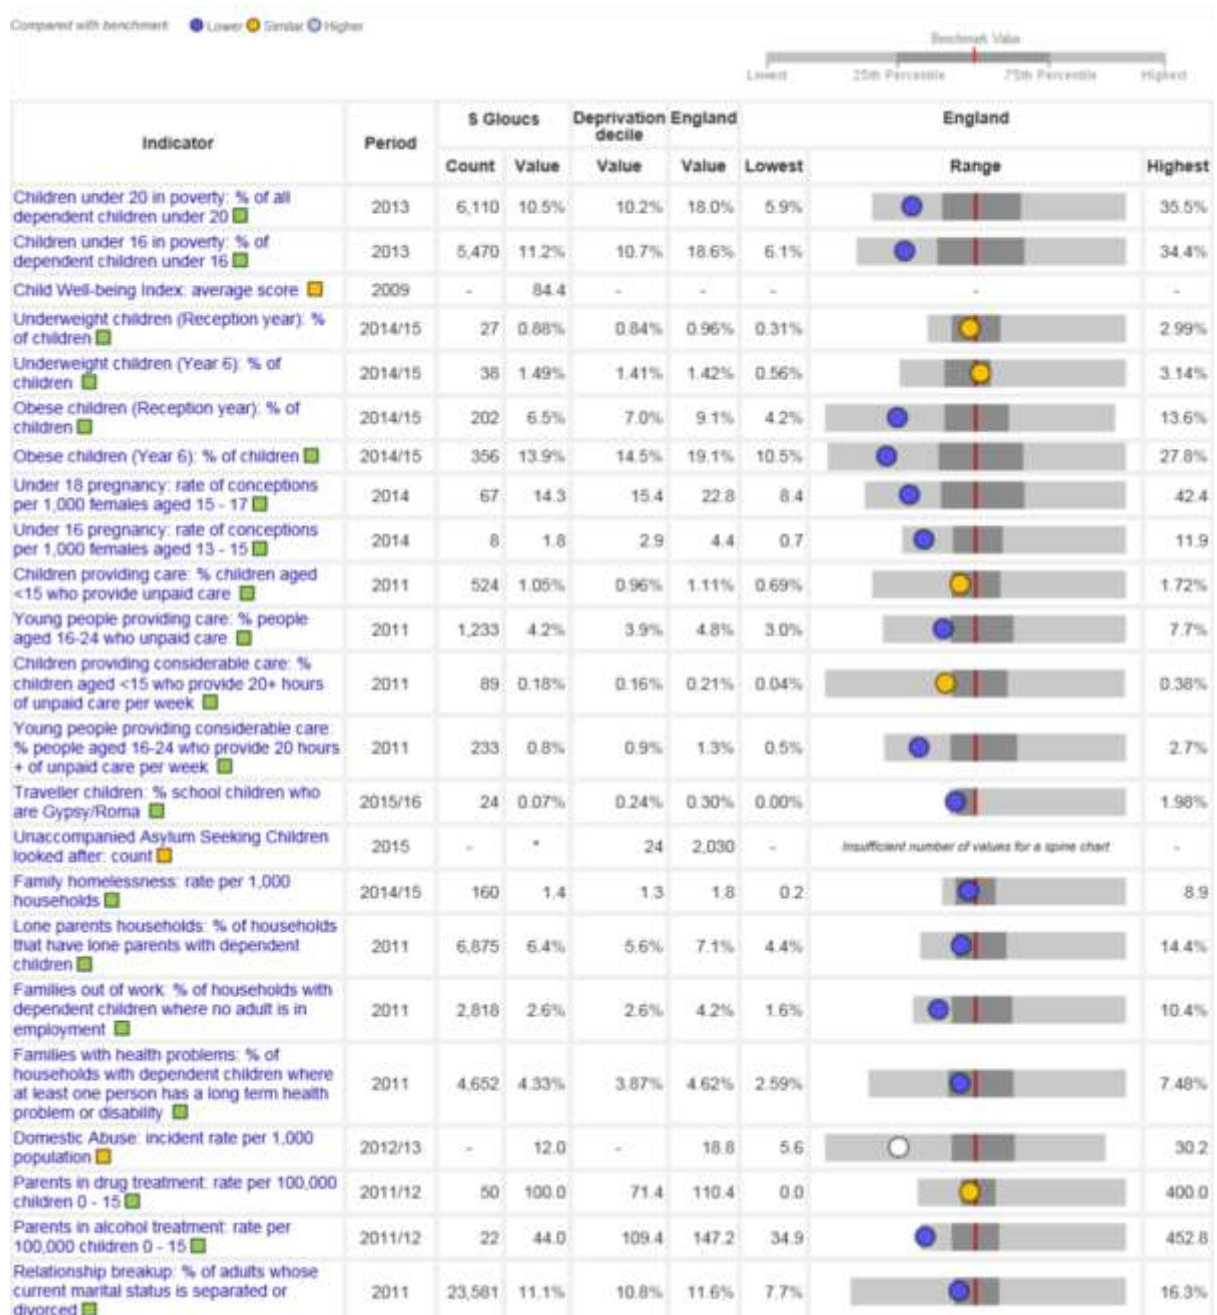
Compared with benchmark: Lower Similar Higher

Benchmark Value
Lowest 25th Percentile 75th Percentile Highest

| Indicator | Period | S Gloucs Count | S Gloucs Value | Deprivation decile Value | England Value | England Lowest | England Range | England Highest |
|---|---|---|---|---|---|---|---|---|
| Children under 20 in poverty: % of all dependent children under 20 | 2013 | 6,110 | 10.5% | 10.2% | 18.0% | 5.9% | | 35.5% |
| Children under 16 in poverty: % of dependent children under 16 | 2013 | 5,470 | 11.2% | 10.7% | 18.6% | 6.1% | | 34.4% |
| Child Well-being Index: average score | 2009 | - | 84.4 | - | - | - | - | - |
| Underweight children (Reception year): % of children | 2014/15 | 27 | 0.88% | 0.84% | 0.96% | 0.31% | | 2.99% |
| Underweight children (Year 6): % of children | 2014/15 | 38 | 1.49% | 1.41% | 1.42% | 0.56% | | 3.14% |
| Obese children (Reception year): % of children | 2014/15 | 202 | 6.5% | 7.0% | 9.1% | 4.2% | | 13.6% |
| Obese children (Year 6): % of children | 2014/15 | 356 | 13.9% | 14.5% | 19.1% | 10.5% | | 27.8% |
| Under 18 pregnancy: rate of conceptions per 1,000 females aged 15 - 17 | 2014 | 67 | 14.3 | 15.4 | 22.8 | 8.4 | | 42.4 |
| Under 16 pregnancy: rate of conceptions per 1,000 females aged 13 - 15 | 2014 | 8 | 1.8 | 2.9 | 4.4 | 0.7 | | 11.9 |
| Children providing care: % children aged <15 who provide unpaid care | 2011 | 524 | 1.05% | 0.96% | 1.11% | 0.69% | | 1.72% |
| Young people providing care: % people aged 16-24 who unpaid care | 2011 | 1,233 | 4.2% | 3.9% | 4.8% | 3.0% | | 7.7% |
| Children providing considerable care: % children aged <15 who provide 20+ hours of unpaid care per week | 2011 | 89 | 0.18% | 0.16% | 0.21% | 0.04% | | 0.38% |
| Young people providing considerable care: % people aged 16-24 who provide 20 hours + of unpaid care per week | 2011 | 233 | 0.8% | 0.9% | 1.3% | 0.5% | | 2.7% |
| Traveller children: % school children who are Gypsy/Roma | 2015/16 | 24 | 0.07% | 0.24% | 0.30% | 0.00% | | 1.98% |
| Unaccompanied Asylum Seeking Children looked after: count | 2015 | - | * | 24 | 2,030 | - | Insufficient number of values for a spine chart | - |
| Family homelessness: rate per 1,000 households | 2014/15 | 160 | 1.4 | 1.3 | 1.8 | 0.2 | | 8.9 |
| Lone parents households: % of households that have lone parents with dependent children | 2011 | 6,875 | 6.4% | 5.6% | 7.1% | 4.4% | | 14.4% |
| Families out of work: % of households with dependent children where no adult is in employment | 2011 | 2,818 | 2.6% | 2.6% | 4.2% | 1.6% | | 10.4% |
| Families with health problems: % of households with dependent children where at least one person has a long term health problem or disability | 2011 | 4,652 | 4.33% | 3.87% | 4.62% | 2.59% | | 7.48% |
| Domestic Abuse: incident rate per 1,000 population | 2012/13 | - | 12.0 | - | 18.8 | 5.6 | | 30.2 |
| Parents in drug treatment: rate per 100,000 children 0 - 15 | 2011/12 | 50 | 100.0 | 71.4 | 110.4 | 0.0 | | 400.0 |
| Parents in alcohol treatment: rate per 100,000 children 0 - 15 | 2011/12 | 22 | 44.0 | 109.4 | 147.2 | 34.9 | | 452.8 |
| Relationship breakup: % of adults whose current marital status is separated or divorced | 2011 | 23,581 | 11.1% | 10.8% | 11.6% | 7.7% | | 16.3% |